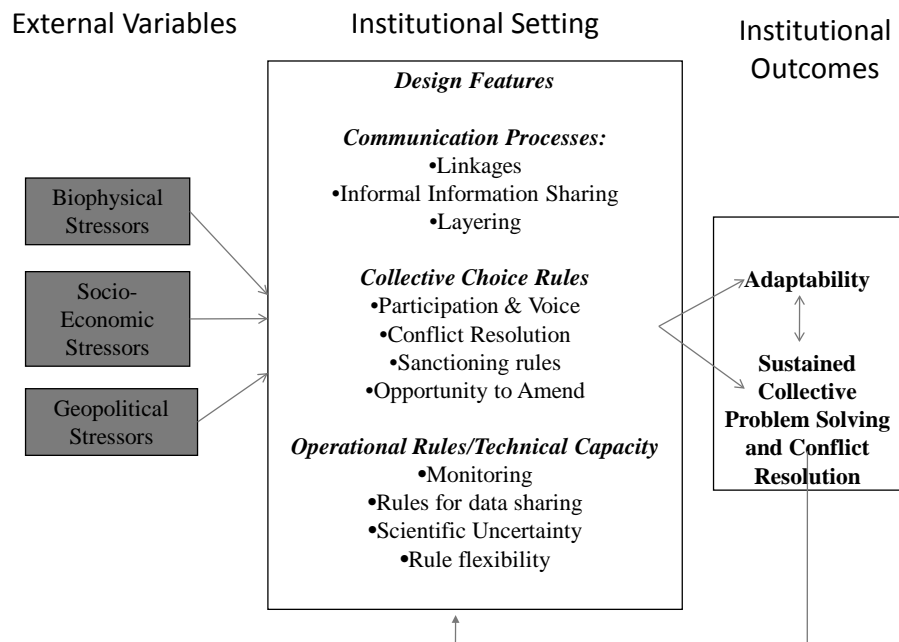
External Variables

Institutional Setting

Institutional Outcomes

Biophysical Stressors

Socio-Economic Stressors

Geopolitical Stressors

Design Features

Communication Processes:
•Linkages
•Informal Information Sharing
•Layering

Collective Choice Rules
•Participation & Voice
•Conflict Resolution
•Sanctioning rules
•Opportunity to Amend

Operational Rules/Technical Capacity
•Monitoring
•Rules for data sharing
•Scientific Uncertainty
•Rule flexibility

Adaptability

Sustained Collective Problem Solving and Conflict Resolution